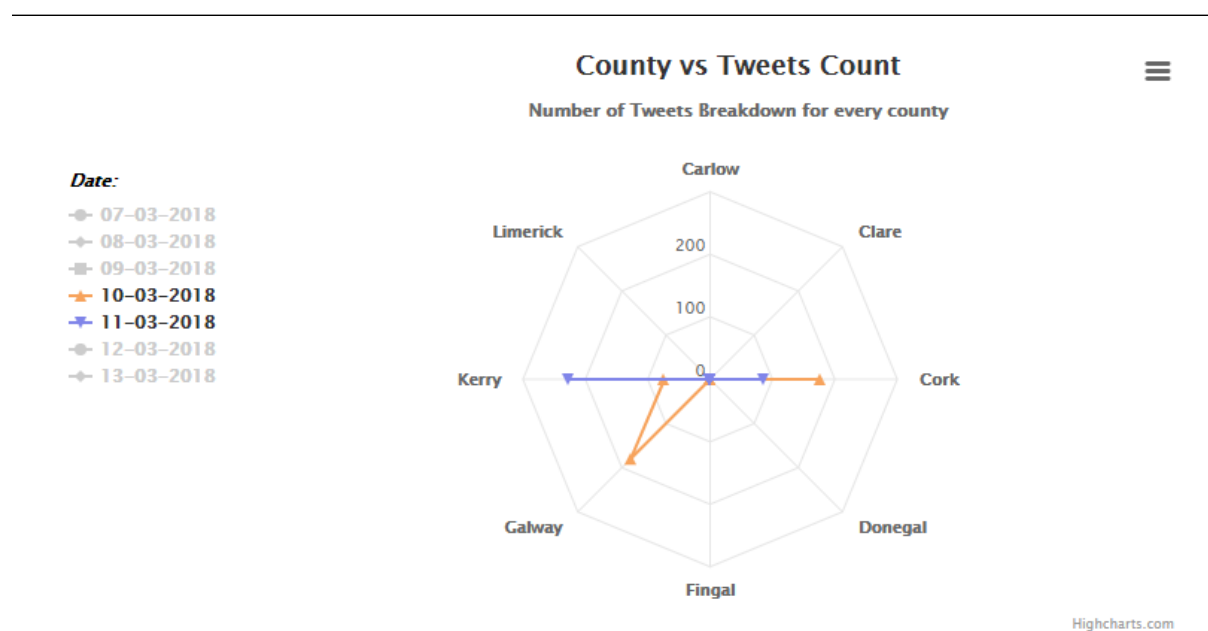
County vs Tweets Count

Number of Tweets Breakdown for every county

Date:
07-03-2018
08-03-2018
09-03-2018
10-03-2018
11-03-2018
12-03-2018
13-03-2018

Carlow
Clare
Cork
Donegal
Fingal
Galway
Kerry
Limerick

200
100
0

Highcharts.com